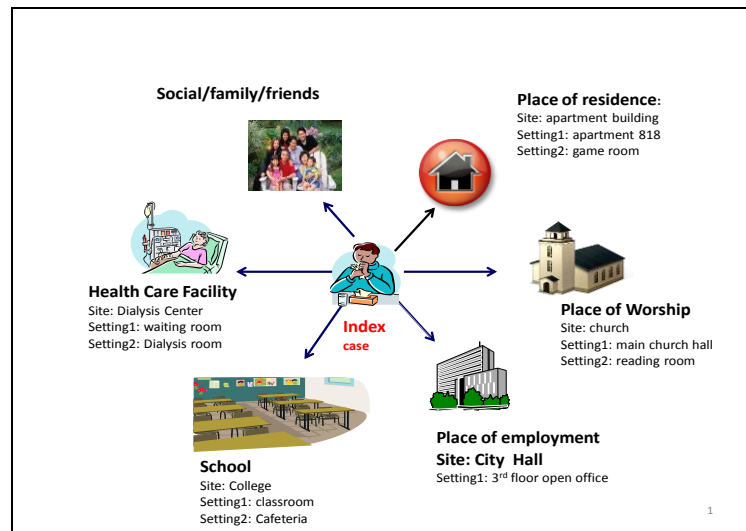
Social/family/friends

Place of residence:
Site: apartment building
Setting1: apartment 818
Setting2: game room

Health Care Facility
Site: Dialysis Center
Setting1: waiting room
Setting2: Dialysis room

Index
case

Place of Worship
Site: church
Setting1: main church hall
Setting2: reading room

Place of employment
Site: City Hall
Setting1: 3$^{rd}$ floor open office

School
Site: College
Setting1: classroom
Setting2: Cafeteria

1